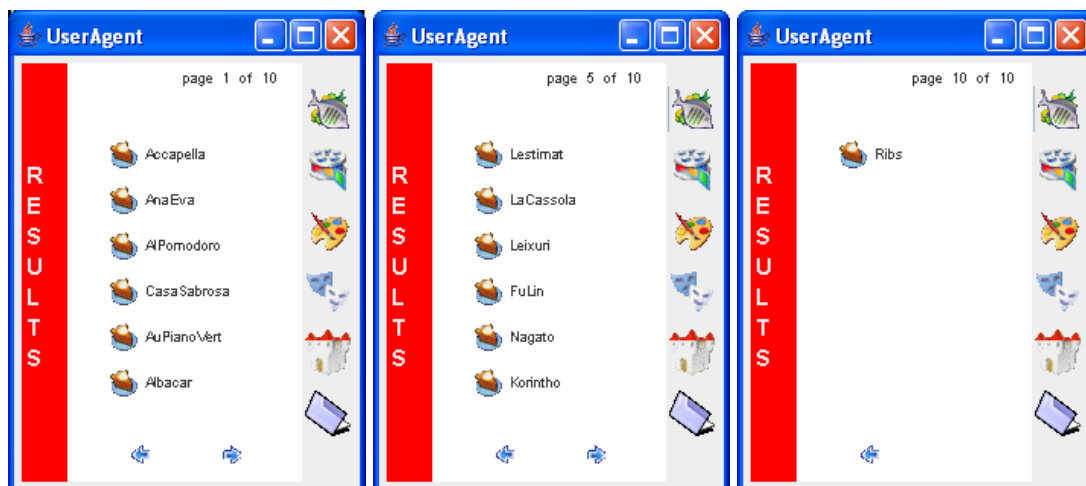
UserAgent

RESULTS

page 1 of 10

Accapella

AnaEva

AlPomodoro

CasaSabrosa

AuPianoVert

Albacar

UserAgent

RESULTS

page 5 of 10

Lestimat

LaCassola

Leixuri

FuLin

Nagato

Korintho

UserAgent

RESULTS

page 10 of 10

Ribs